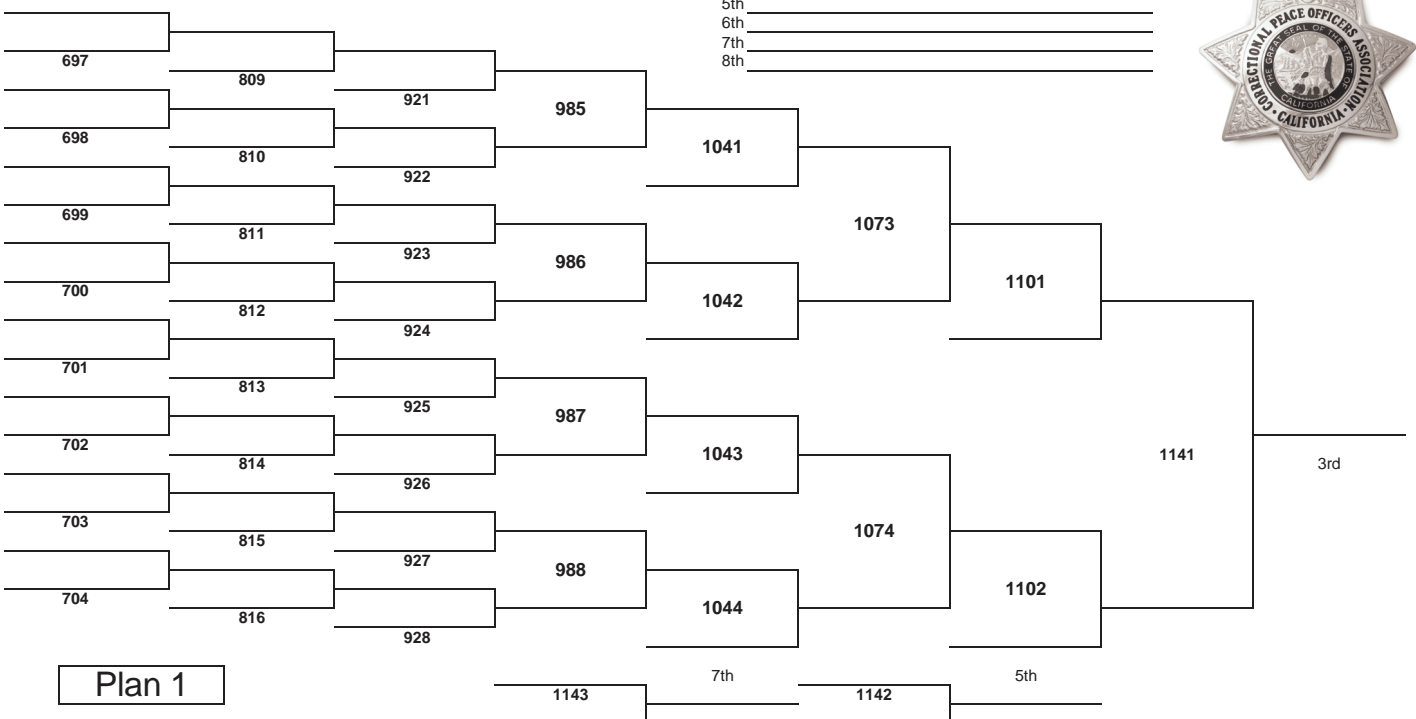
5th
6th
7th
8th

CORRECTIONAL PEACE OFFICERS ASSOCIATION
THE GREAT SEAL OF THE STATE OF CALIFORNIA
CALIFORNIA

697
809
921
698
810
922
985
1041
699
811
923
700
812
924
986
1042
1073
1101
701
813
925
702
814
926
987
1043
703
815
927
704
816
928
988
1044
1074
1102
1141
3rd

Plan 1
1143
7th
1142
5th